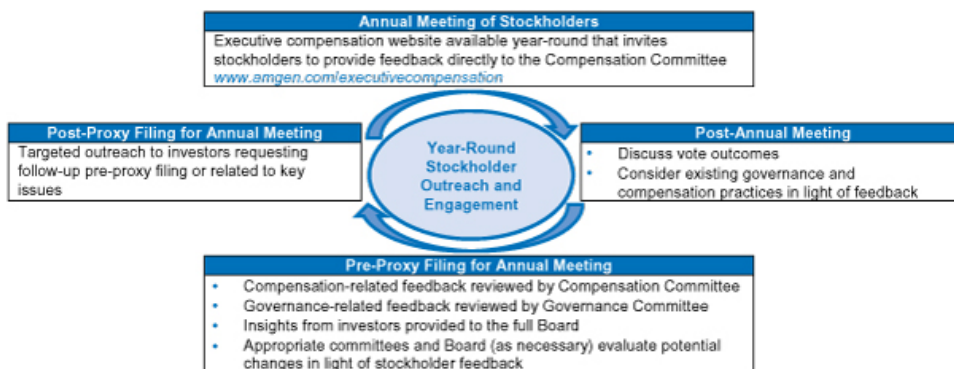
Annual Meeting of Stockholders
Executive compensation website available year-round that invites stockholders to provide feedback directly to the Compensation Committee
www.amgen.com/executivecompensation

Post-Proxy Filing for Annual Meeting
Targeted outreach to investors requesting follow-up pre-proxy filing or related to key issues

Year-Round Stockholder Outreach and Engagement

Post-Annual Meeting
• Discuss vote outcomes
• Consider existing governance and compensation practices in light of feedback

Pre-Proxy Filing for Annual Meeting
• Compensation-related feedback reviewed by Compensation Committee
• Governance-related feedback reviewed by Governance Committee
• Insights from investors provided to the full Board
• Appropriate committees and Board (as necessary) evaluate potential changes in light of stockholder feedback